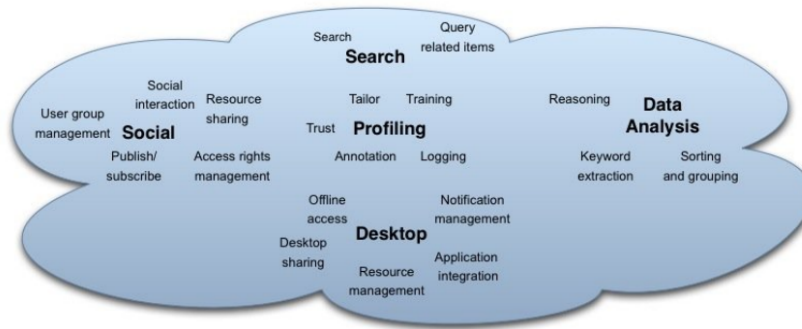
Search
Query related items
Search

Social interaction
User group management
Resource sharing
Social
Publish/ subscribe
Access rights management

Tailor
Training
Trust
Profiling
Annotation
Logging

Reasoning
Data Analysis
Keyword extraction
Sorting and grouping

Offline access
Notification management
Desktop
Desktop sharing
Application integration
Resource management